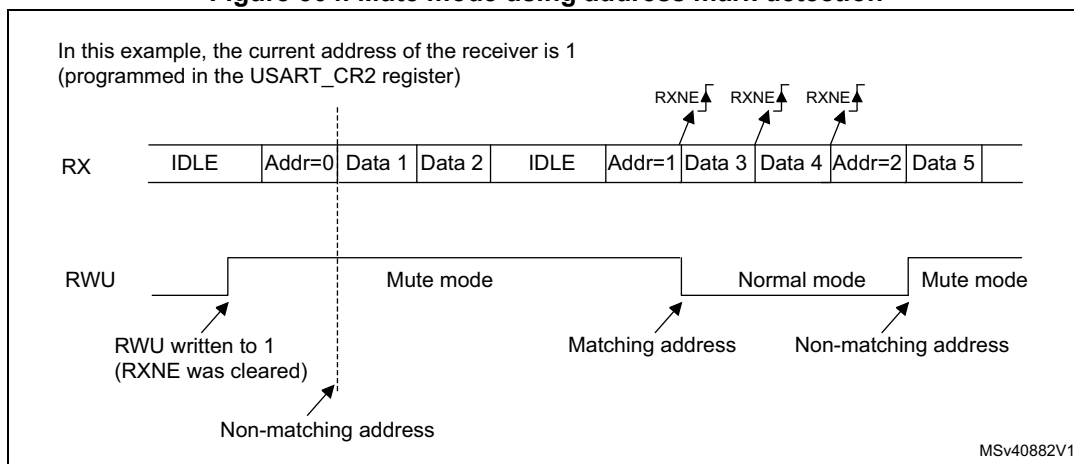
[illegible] Mute mode using address mark detection

In this example, the current address of the receiver is 1 (programmed in the USART_CR2 register)

RXNE RXNE RXNE

| RX | IDLE | Addr=0 | Data 1 | Data 2 | IDLE | Addr=1 | Data 3 | Data 4 | Addr=2 | Data 5 |
|---|---|---|---|---|---|---|---|---|---|---|

RWU Mute mode Normal mode Mute mode

RWU written to 1 (RXNE was cleared)

Matching address

Non-matching address

Non-matching address

MSv40882V1